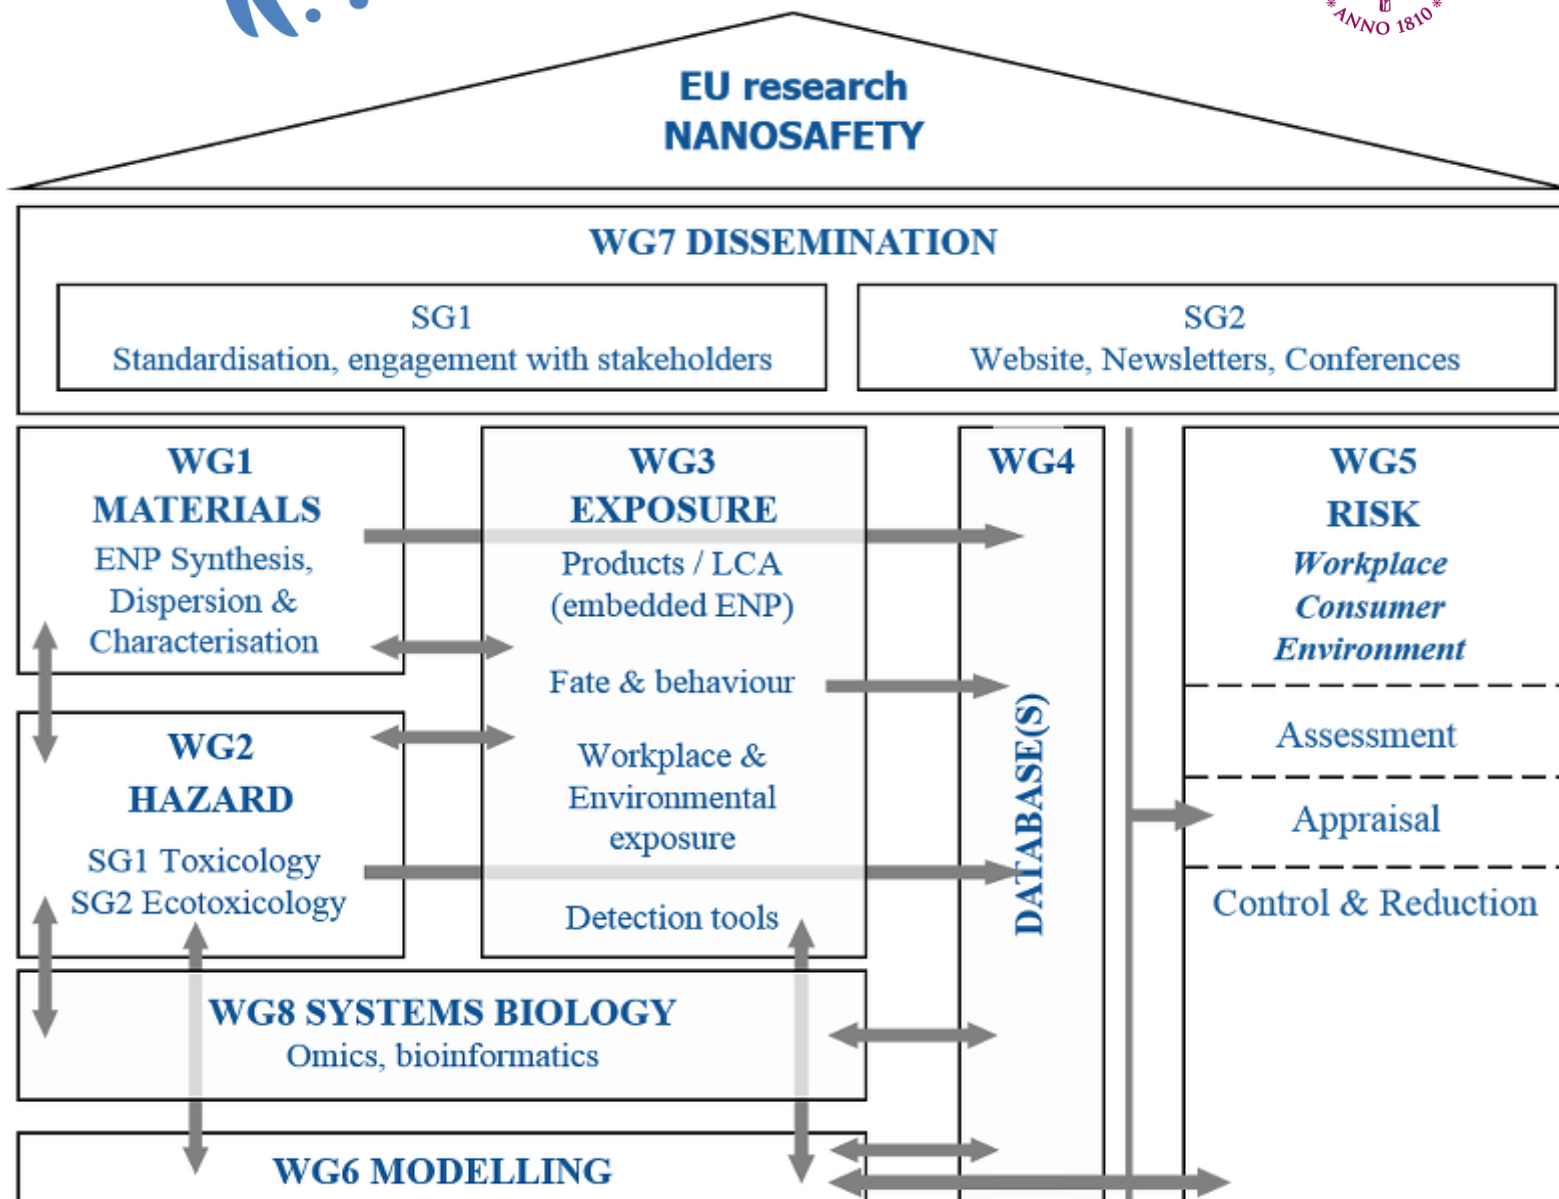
ANNO 1810

EU research
NANOSAFETY

WG7 DISSEMINATION

SG1
Standardisation, engagement with stakeholders

SG2
Website, Newsletters, Conferences

WG1
MATERIALS
ENP Synthesis, Dispersion & Characterisation

WG3
EXPOSURE
Products / LCA (embedded ENP)

Fate & behaviour

Workplace & Environmental exposure

Detection tools

WG4

DATABASE(S)

WG5
RISK
Workplace
Consumer
Environment

Assessment

Appraisal

Control & Reduction

WG2
HAZARD
SG1 Toxicology
SG2 Ecotoxicology

WG8 SYSTEMS BIOLOGY
Omics, bioinformatics

WG6 MODELLING